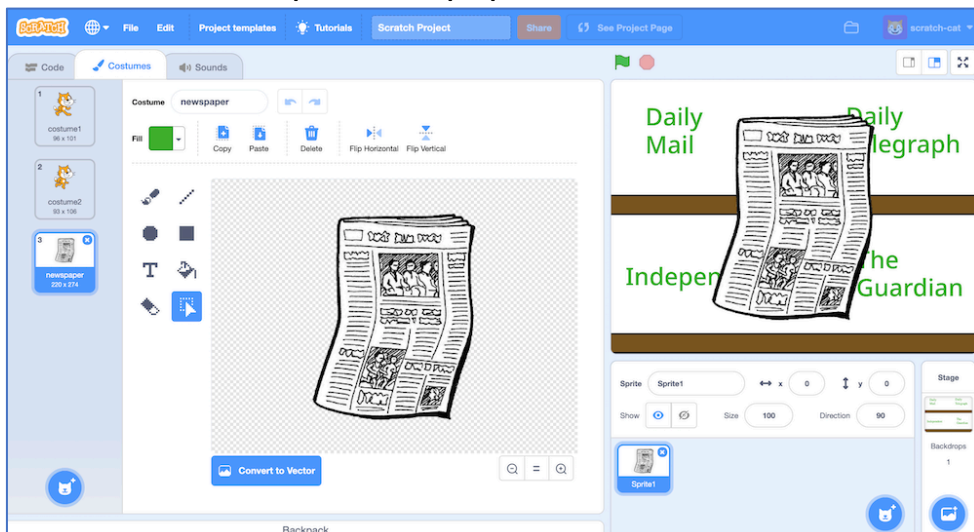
SCRATCH File Edit Project templates Tutorials Scratch Project Share See Project Page scratch-cat

Code Costumes Sounds

1 costume1 96 x 101

2 costume2 93 x 106

3 newspaper 220 x 274

Costume newspaper

Fill

Copy Paste Delete Flip Horizontal Flip Vertical

Convert to Vector

Daily Mail

Daily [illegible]legraph

Indepen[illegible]

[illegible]he Guardian

Sprite Sprite1 x 0 y 0

Show Size 100 Direction 90

Sprite1

Stage

Backdrops 1

Backpack